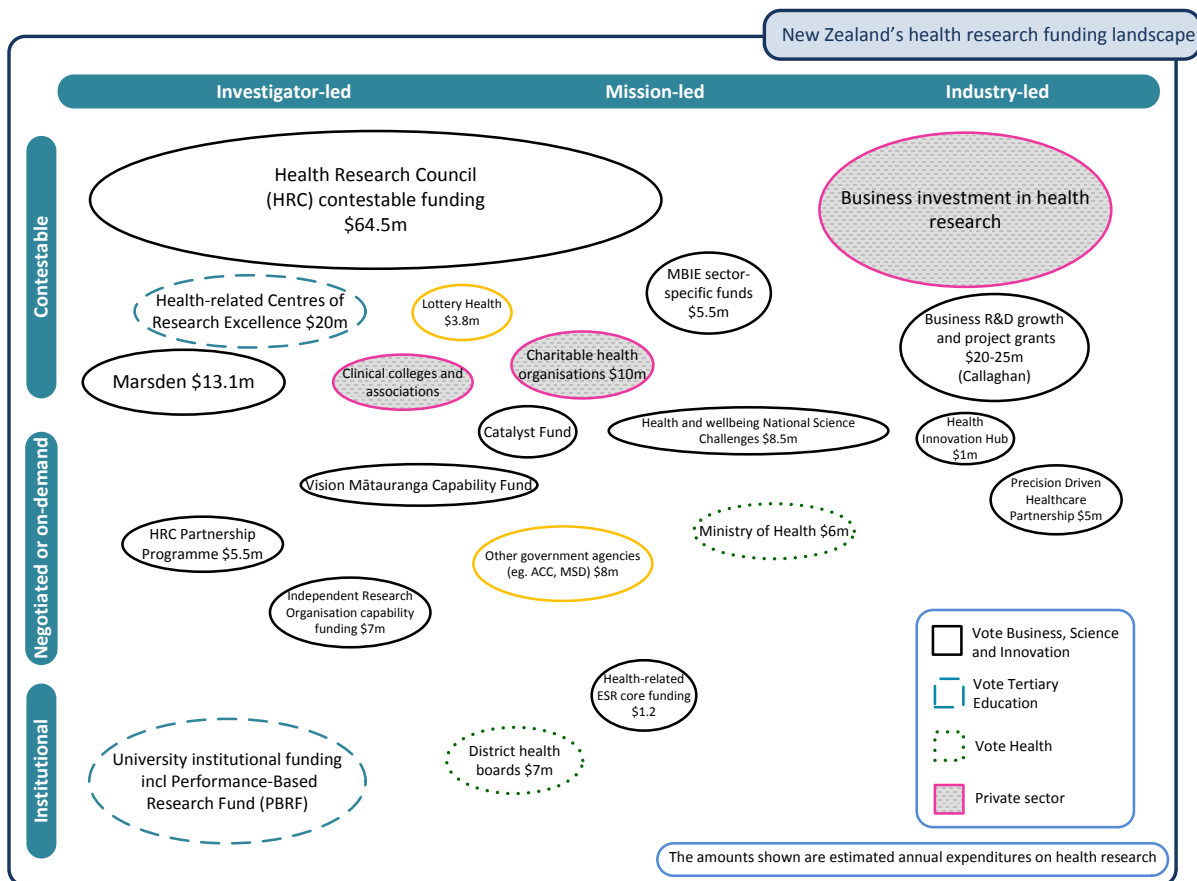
New Zealand's health research funding landscape

Investigator-led
Mission-led
Industry-led

Contestable

Health Research Council (HRC) contestable funding $64.5m

Business investment in health research

MBIE sector-specific funds $5.5m

Health-related Centres of Research Excellence $20m

Lottery Health $3.8m

Business R&D growth and project grants $20-25m (Callaghan)

Charitable health organisations $10m

Marsden $13.1m

Clinical colleges and associations

Negotiated or on-demand

Catalyst Fund

Health and wellbeing National Science Challenges $8.5m

Health Innovation Hub $1m

Vision Mātauranga Capability Fund

Precision Driven Healthcare Partnership $5m

Ministry of Health $6m

HRC Partnership Programme $5.5m

Other government agencies (eg. ACC, MSD) $8m

Independent Research Organisation capability funding $7m

Vote Business, Science and Innovation

Vote Tertiary Education

Vote Health

Private sector

Institutional

Health-related ESR core funding $1.2

University institutional funding incl Performance-Based Research Fund (PBRF)

District health boards $7m

The amounts shown are estimated annual expenditures on health research